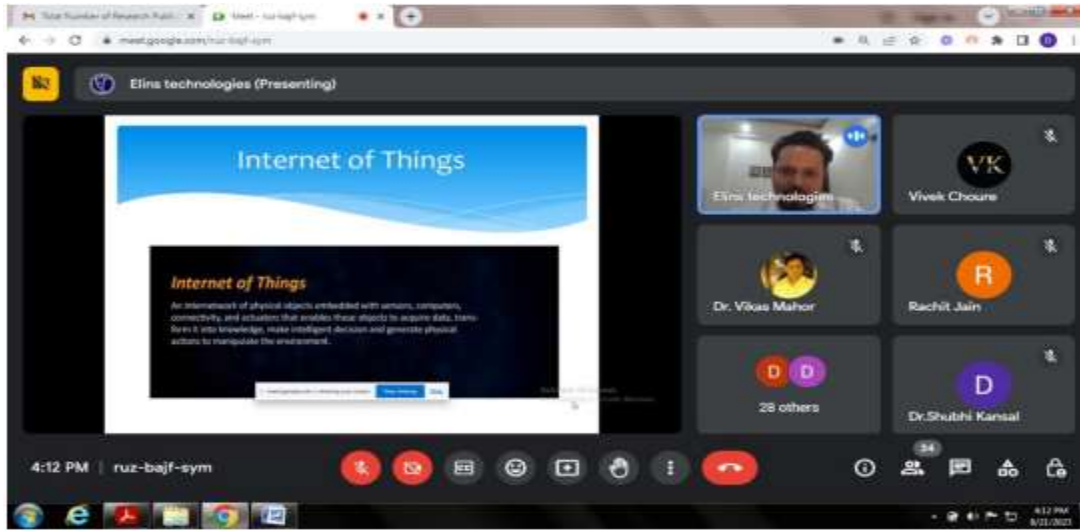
Total Number of Research Publi... ×
Meet - ruz-bajf-sym
meet.google.com/ruz-bajf-sym

Elins technologies (Presenting)

Internet of Things

Internet of Things

An internetwork of physical objects embedded with sensors, computers, connectivity, and actuators that enables these objects to acquire data, transform it into knowledge, make intelligent decision and generate physical actions to manipulate the environment.

meet.google.com is sharing your screen. Stop sharing Hide

Elins technologies
VK
Vivek Choure
Dr. Vikas Mahor
R
Rachit Jain
D D
28 others
D
Dr.Shubhi Kansal

4:12 PM | ruz-bajf-sym

34

4:12 PM